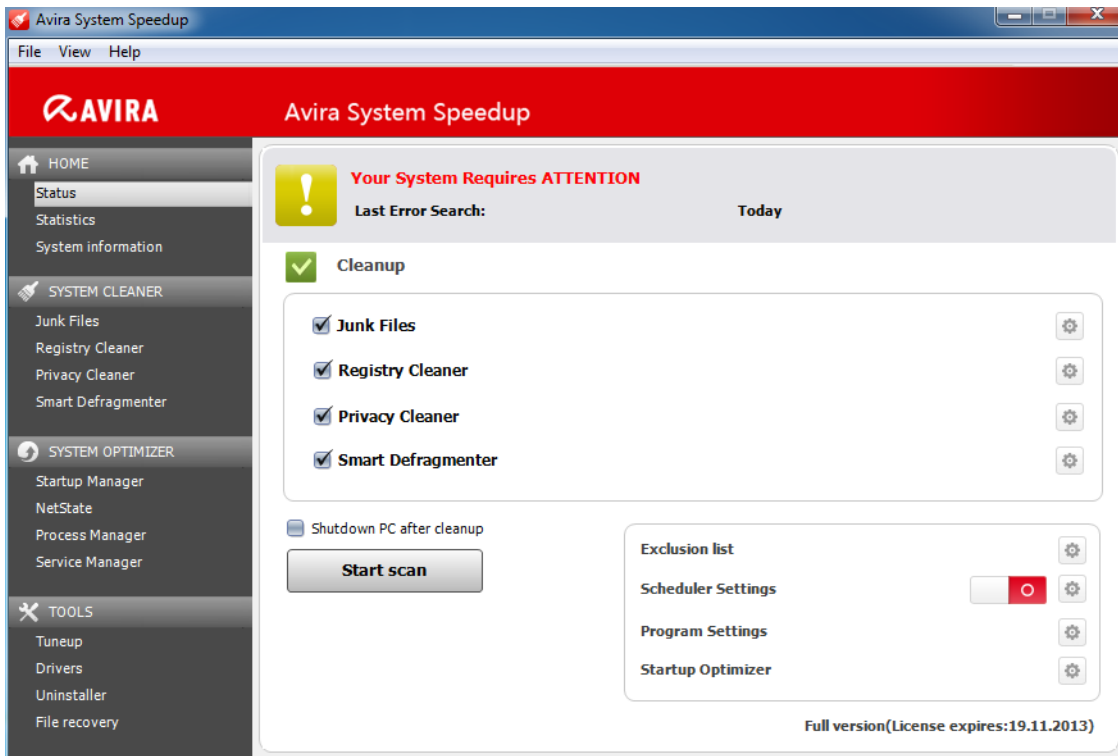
Avira System Speedup

File View Help

AVIRA

Avira System Speedup

HOME
Status
Statistics
System information

SYSTEM CLEANER
Junk Files
Registry Cleaner
Privacy Cleaner
Smart Defragmenter

SYSTEM OPTIMIZER
Startup Manager
NetState
Process Manager
Service Manager

TOOLS
Tuneup
Drivers
Uninstaller
File recovery

Your System Requires ATTENTION
Last Error Search: Today

Cleanup

Junk Files
Registry Cleaner
Privacy Cleaner
Smart Defragmenter

Shutdown PC after cleanup

Start scan

Exclusion list
Scheduler Settings
Program Settings
Startup Optimizer

Full version(License expires:19.11.2013)